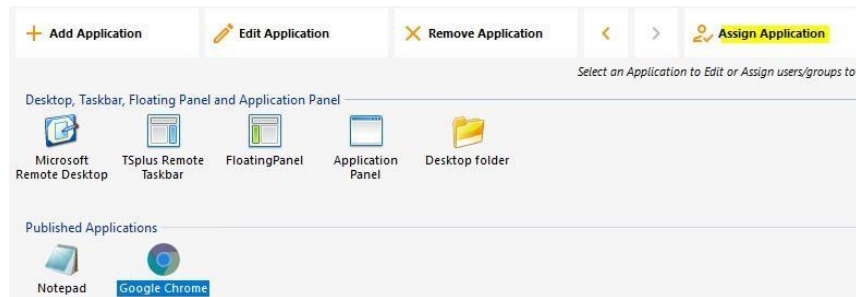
Add Application

Edit Application

Remove Application

Assign Application

Select an Application to Edit or Assign users/groups to

Desktop, Taskbar, Floating Panel and Application Panel

Microsoft Remote Desktop

TSplus Remote Taskbar

FloatingPanel

Application Panel

Desktop folder

Published Applications

Notepad

Google Chrome